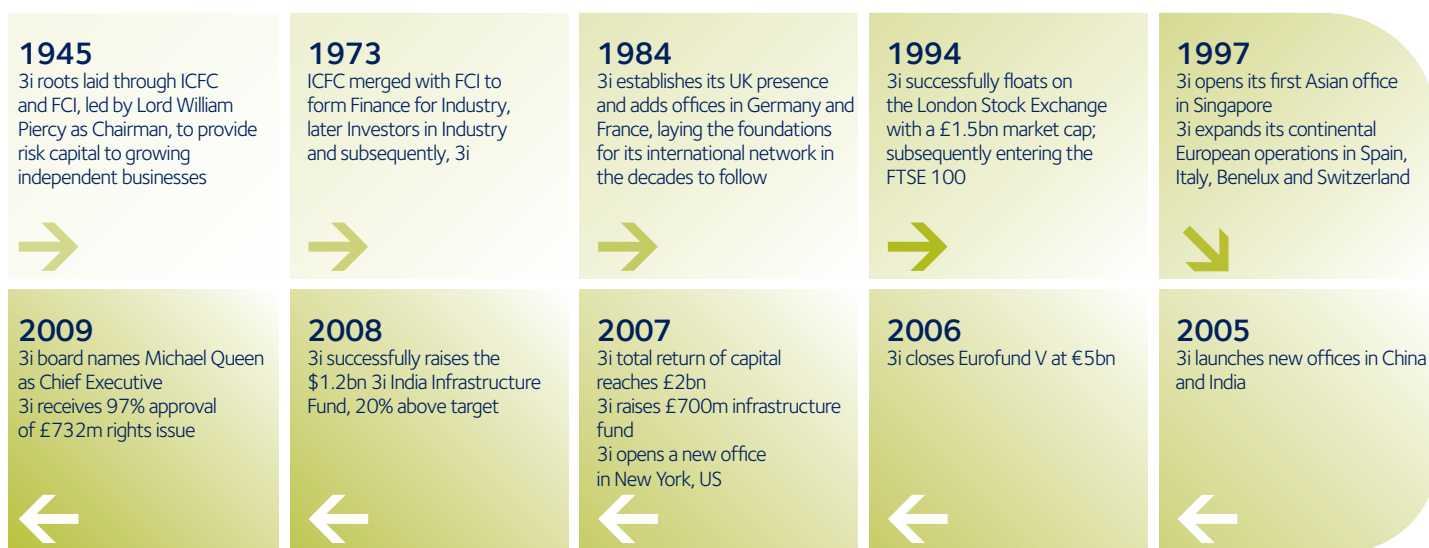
1945
3i roots laid through ICFC and FCI, led by Lord William Piercy as Chairman, to provide risk capital to growing independent businesses

1973
ICFC merged with FCI to form Finance for Industry, later Investors in Industry and subsequently, 3i

1984
3i establishes its UK presence and adds offices in Germany and France, laying the foundations for its international network in the decades to follow

1994
3i successfully floats on the London Stock Exchange with a £1.5bn market cap; subsequently entering the FTSE 100

1997
3i opens its first Asian office in Singapore
3i expands its continental European operations in Spain, Italy, Benelux and Switzerland

2009
3i board names Michael Queen as Chief Executive
3i receives 97% approval of £732m rights issue

2008
3i successfully raises the $1.2bn 3i India Infrastructure Fund, 20% above target

2007
3i total return of capital reaches £2bn
3i raises £700m infrastructure fund
3i opens a new office in New York, US

2006
3i closes Eurofund V at €5bn

2005
3i launches new offices in China and India